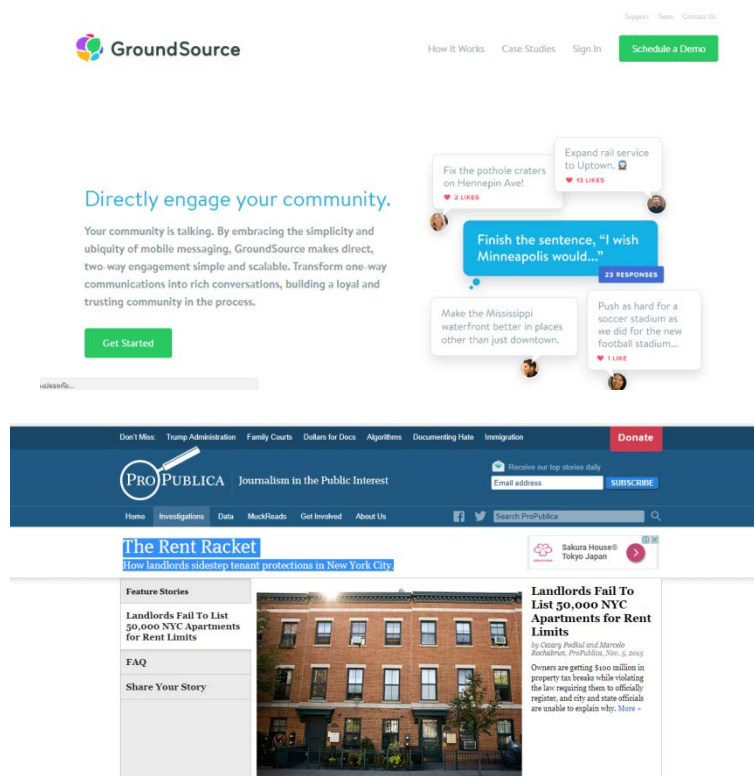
Support Team Contact Us

GroundSource

How It Works Case Studies Sign In Schedule a Demo

Directly engage your community.

Your community is talking. By embracing the simplicity and ubiquity of mobile messaging, GroundSource makes direct, two-way engagement simple and scalable. Transform one-way communications into rich conversations, building a loyal and trusting community in the process.

Get Started

Fix the pothole craters on Hennepin Ave!
♥ 2 LIKES

Expand rail service to Uptown.
♥ 13 LIKES

Finish the sentence, "I wish Minneapolis would..."

23 RESPONSES

Make the Mississippi waterfront better in places other than just downtown.

Push as hard for a soccer stadium as we did for the new football stadium...
♥ 1 LIKE

Don't Miss: Trump Administration Family Courts Dollars for Docs Algorithms Documenting Hate Immigration

Donate

PROPUBLICA Journalism in the Public Interest

Receive our top stories daily

Email address SUBSCRIBE

Home Investigations Data MuckReads Get Involved About Us

Search ProPublica

The Rent Racket

How landlords sidestep tenant protections in New York City.

Sakura House® Tokyo Japan

Feature Stories

Landlords Fail To List 50,000 NYC Apartments for Rent Limits

FAQ

Share Your Story

Landlords Fail To List 50,000 NYC Apartments for Rent Limits

by Cezary Podkul and Marcelo Rochabrun, ProPublica, Nov. 5, 2015

Owners are getting $100 million in property tax breaks while violating the law requiring them to officially register, and city and state officials are unable to explain why. More »